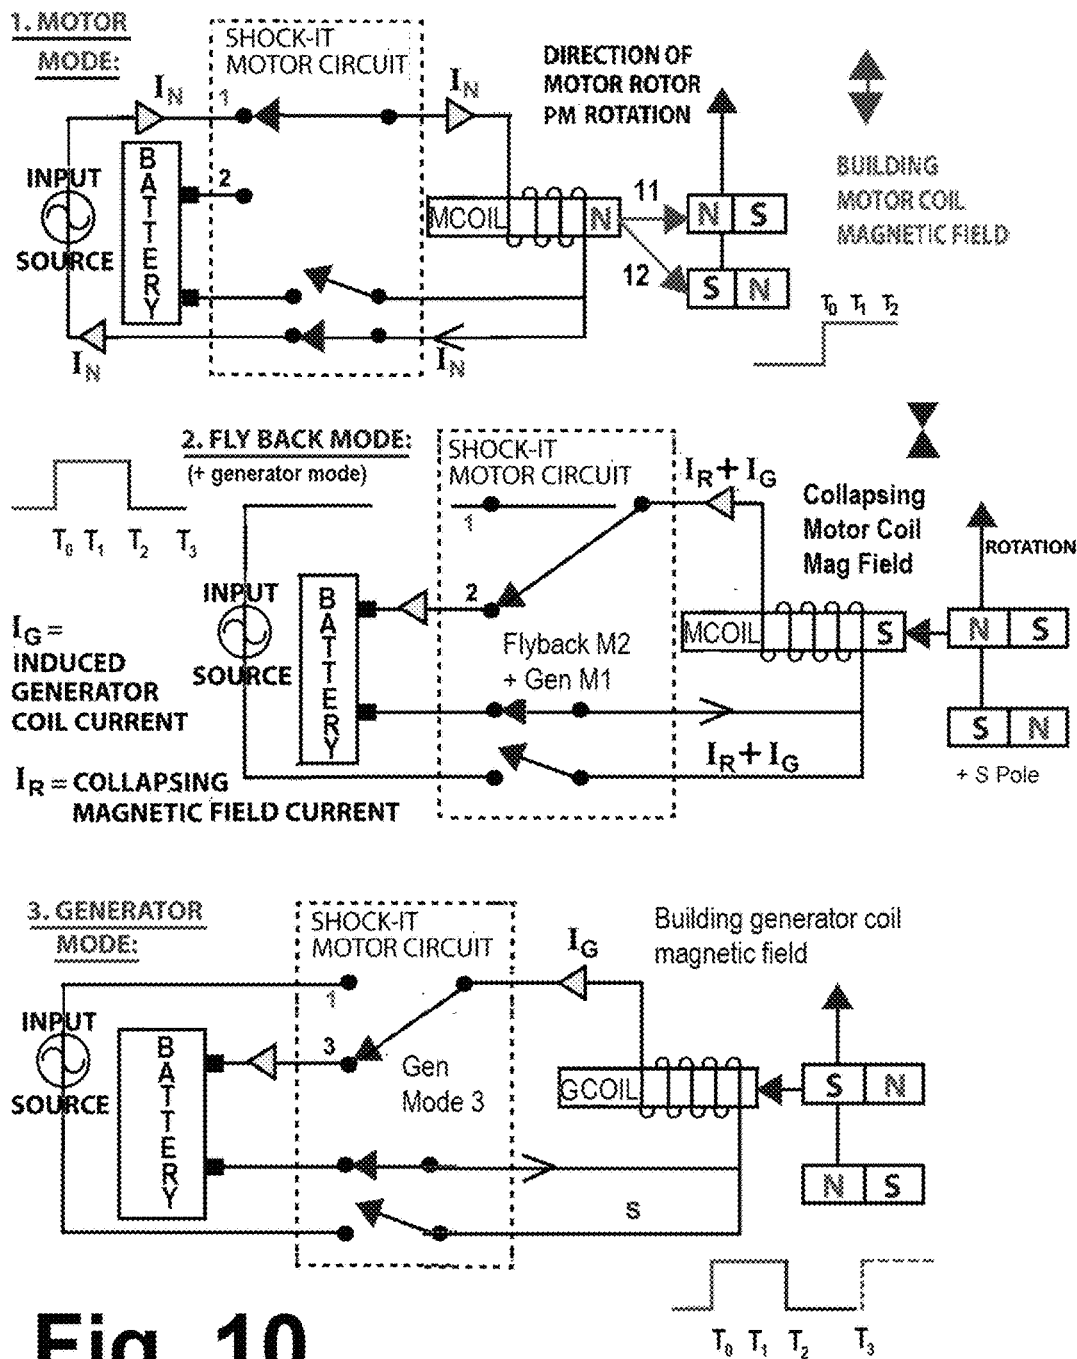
1. MOTOR MODE:

SHOCK-IT MOTOR CIRCUIT

$I_N$

1

$I_N$

DIRECTION OF MOTOR ROTOR PM ROTATION

INPUT SOURCE

BATTERY

2

MCOIL

N

11

N S

12

S N

BUILDING MOTOR COIL MAGNETIC FIELD

$T_0$ $T_1$ $T_2$

$I_N$

$I_N$

2. FLY BACK MODE:
(+ generator mode)

SHOCK-IT MOTOR CIRCUIT

$I_R + I_G$

Collapsing Motor Coil Mag Field

ROTATION

$T_0$ $T_1$ $T_2$ $T_3$

1

INPUT SOURCE

BATTERY

2

Flyback M2 + Gen M1

MCOIL

S

N S

$I_G$ = INDUCED GENERATOR COIL CURRENT

S N

$I_R + I_G$

$I_R$ = COLLAPSING MAGNETIC FIELD CURRENT

+ S Pole

3. GENERATOR MODE:

SHOCK-IT MOTOR CIRCUIT

$I_G$

Building generator coil magnetic field

1

INPUT SOURCE

BATTERY

3

Gen Mode 3

GCOIL

S N

N S

S

Fig. 10

$T_0$ $T_1$ $T_2$ $T_3$